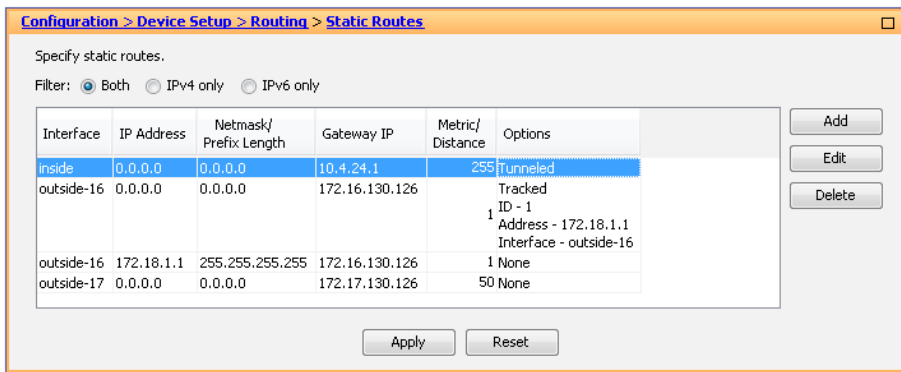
Configuration > Device Setup > Routing > Static Routes

Specify static routes.

Filter: Both IPv4 only IPv6 only

| Interface | IP Address | Netmask/ Prefix Length | Gateway IP | Metric/ Distance | Options |
|---|---|---|---|---|---|
| inside | 0.0.0.0 | 0.0.0.0 | 10.4.24.1 | 255 | Tunneled |
| outside-16 | 0.0.0.0 | 0.0.0.0 | 172.16.130.126 | 1 | Tracked ID - 1 Address - 172.18.1.1 Interface - outside-16 |
| outside-16 | 172.18.1.1 | 255.255.255.255 | 172.16.130.126 | 1 | None |
| outside-17 | 0.0.0.0 | 0.0.0.0 | 172.17.130.126 | 50 | None |

Add
Edit
Delete

Apply
Reset